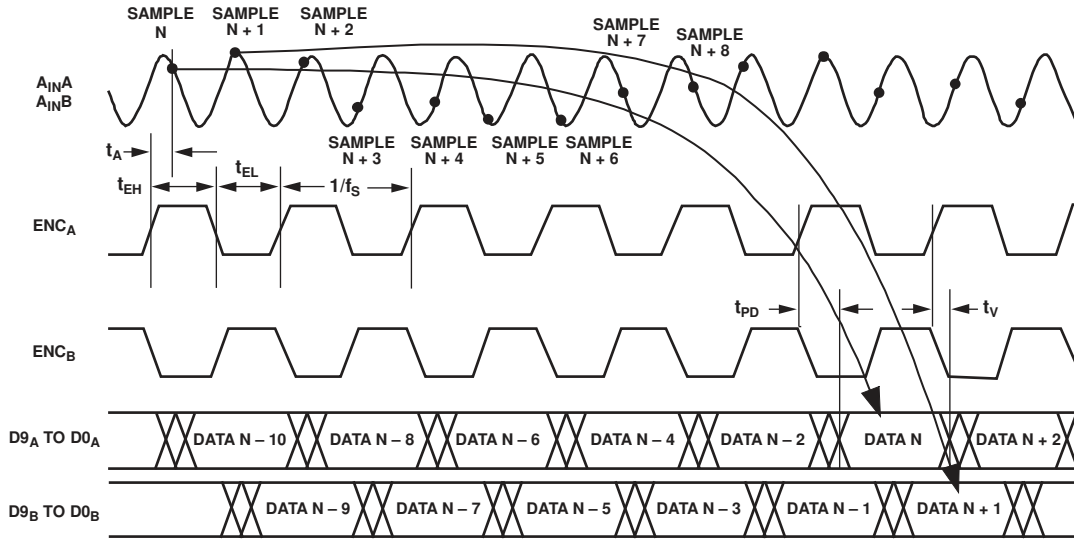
SAMPLE N
SAMPLE N + 1
SAMPLE N + 2
SAMPLE N + 7
SAMPLE N + 8
$A_{IN}A$
$A_{IN}B$
SAMPLE N + 3
SAMPLE N + 4
SAMPLE N + 5
SAMPLE N + 6
$t_A$
$t_{EL}$
$t_{EH}$
$1/f_S$
$ENC_A$
$t_{PD}$
$t_V$
$ENC_B$
$D9_A$ TO $D0_A$
DATA N – 10
DATA N – 8
DATA N – 6
DATA N – 4
DATA N – 2
DATA N
DATA N + 2
$D9_B$ TO $D0_B$
DATA N – 9
DATA N – 7
DATA N – 5
DATA N – 3
DATA N – 1
DATA N + 1